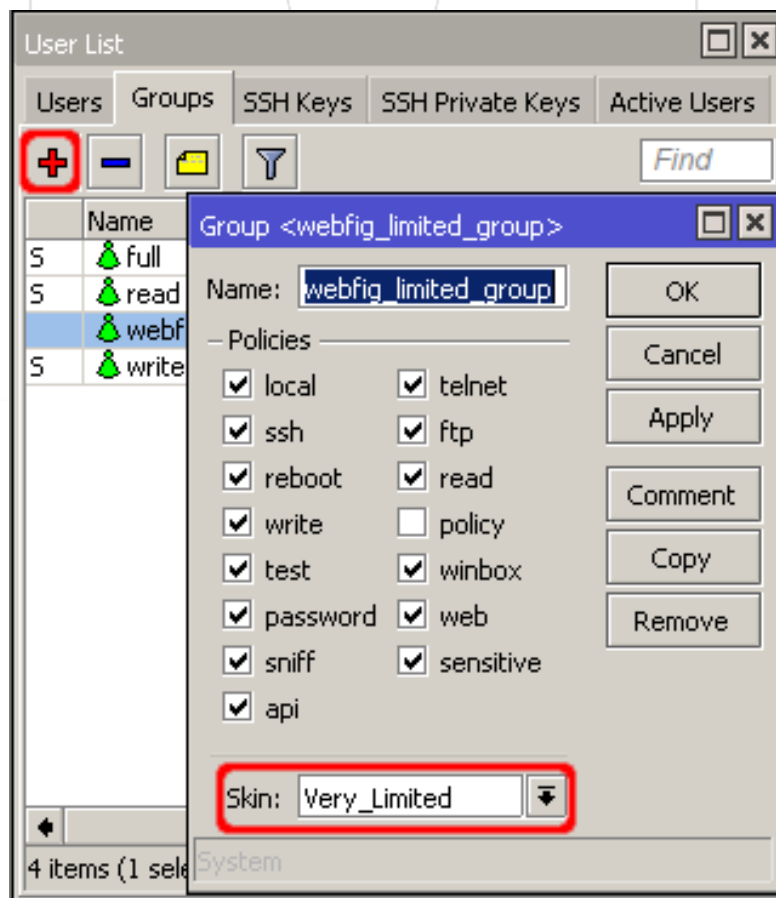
User List

Users | Groups | SSH Keys | SSH Private Keys | Active Users

Find

Name
S full
S read
webf
S write

4 items (1 sele

Group <webfig_limited_group>

Name: webfig_limited_group

Policies

local
telnet
ssh
ftp
reboot
read
write
policy
test
winbox
password
web
sniff
sensitive
api

Skin: Very_Limited

System

OK
Cancel
Apply
Comment
Copy
Remove